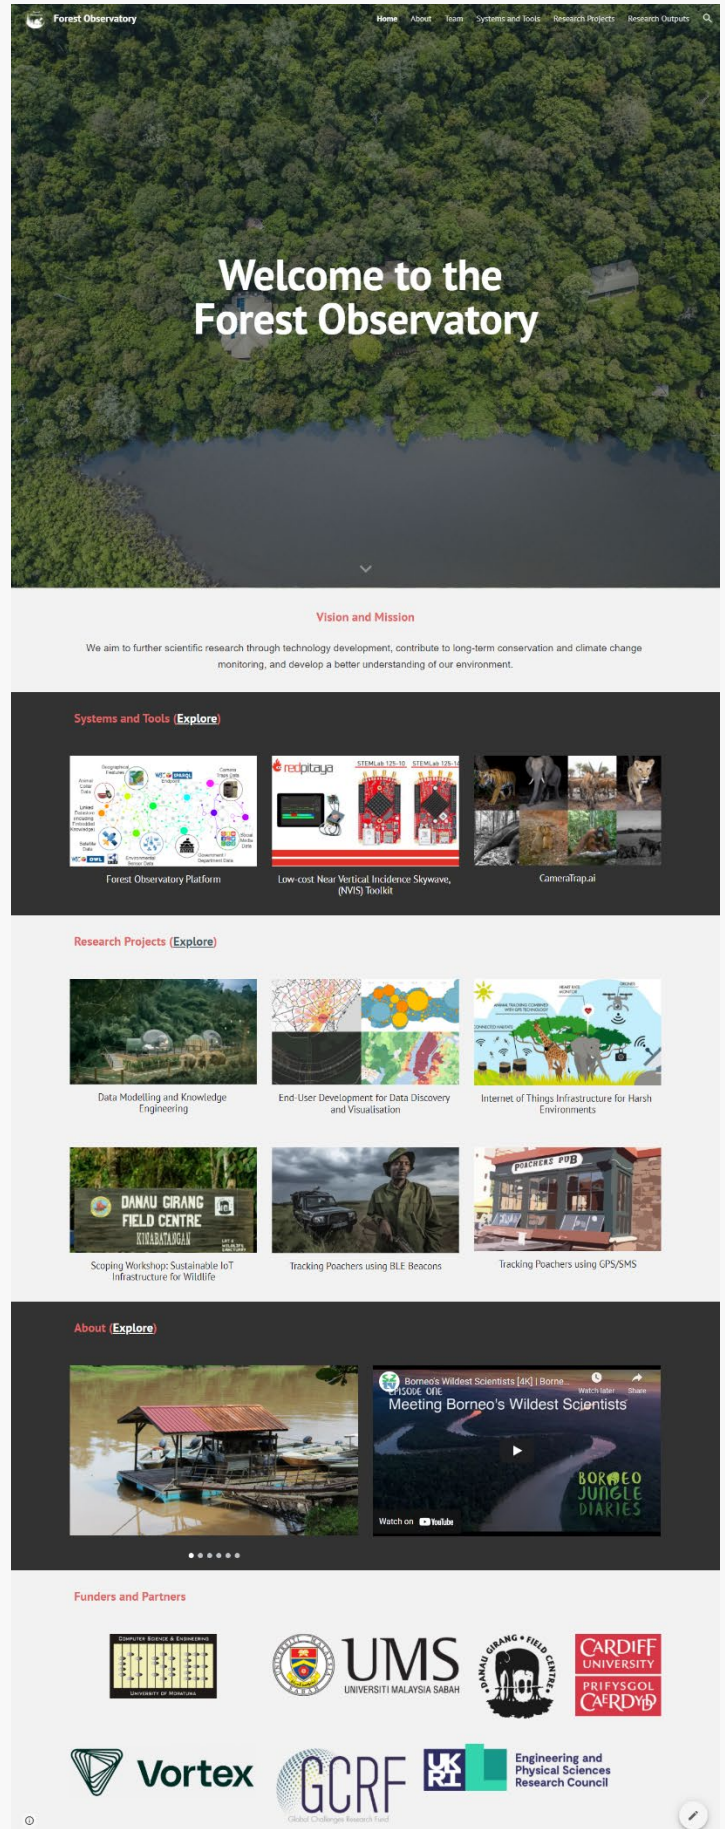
Forest Observatory

Home About Team Systems and tools Research Projects Research Outputs

Welcome to the Forest Observatory

Vision and Mission

We aim to further scientific research through technology development, contribute to long-term conservation and climate change monitoring, and develop a better understanding of our environment.

Systems and Tools (Explore)

Forest Observatory Platform

redpitaya STEMLab 125-10 STEMLab 125-14

Low-cost Near Vertical Incidence Skywave, (NVIS) Toolkit

CameraTrap.ai

Research Projects (Explore)

Data Modelling and Knowledge Engineering

End-User Development for Data Discovery and Visualisation

Internet of Things Infrastructure for Harsh Environments

DANAU GIRANG FIELD CENTRE KINABATANGAN

Scoping Workshop: Sustainable IoT Infrastructure for Wildlife

Tracking Poachers using BLE Beacons

POACHERS PUB

Tracking Poachers using GPS/SMS

About (Explore)

Borneo's Wildest Scientists [4K] | Borne...
EPISODE ONE
Meeting Borneo's Wildest Scientists
Watch later Share
BORNEO JUNGLE DIARIES
Watch on YouTube

Funders and Partners

Computer Science & Engineering University of Moratuwa

UMS UNIVERSITI MALAYSIA SABAH

DANAU GIRANG FIELD CENTRE

CARDIFF UNIVERSITY PRIFYSGOL CAERDYDD

Vortex

GCRF Global Challenges Research Fund

UK RI Engineering and Physical Sciences Research Council